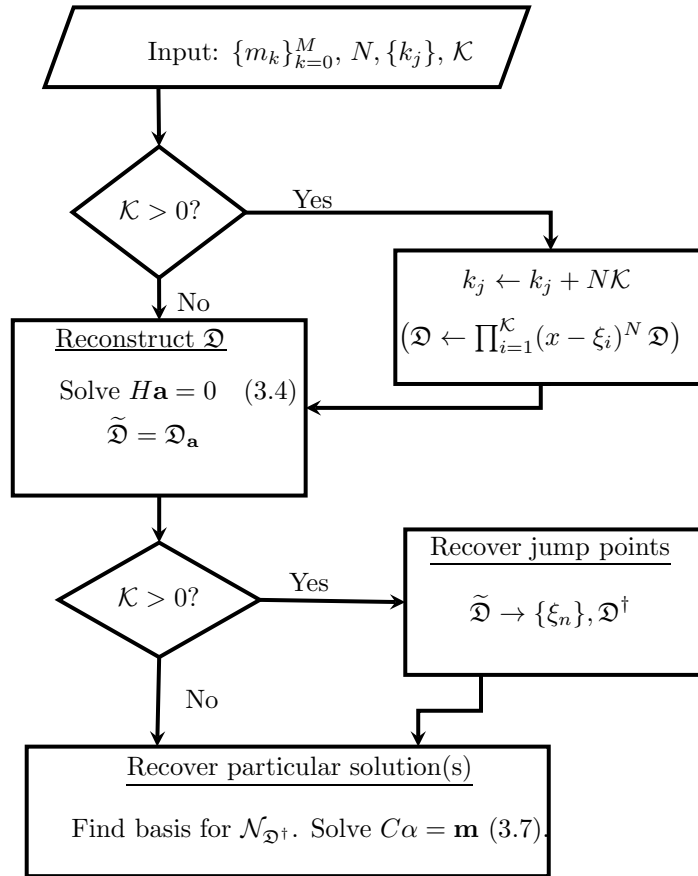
Input: $\{m_k\}_{k=0}^M$, $N, \{k_j\}, \mathcal{K}$

$\mathcal{K} > 0$?

Yes

$k_j \leftarrow k_j + N\mathcal{K}$

$\left(\mathfrak{D} \leftarrow \prod_{i=1}^{\mathcal{K}}(x-\xi_i)^N \, \mathfrak{D}\right)$

No

Reconstruct $\mathfrak{D}$

Solve $H\mathbf{a} = 0$ (3.4)

$\widetilde{\mathfrak{D}} = \mathfrak{D}_{\mathbf{a}}$

$\mathcal{K} > 0$?

Yes

Recover jump points

$\widetilde{\mathfrak{D}} \to \{\xi_n\}, \mathfrak{D}^\dagger$

No

Recover particular solution(s)

Find basis for $\mathcal{N}_{\mathfrak{D}^\dagger}$. Solve $C\alpha = \mathbf{m}$ (3.7).